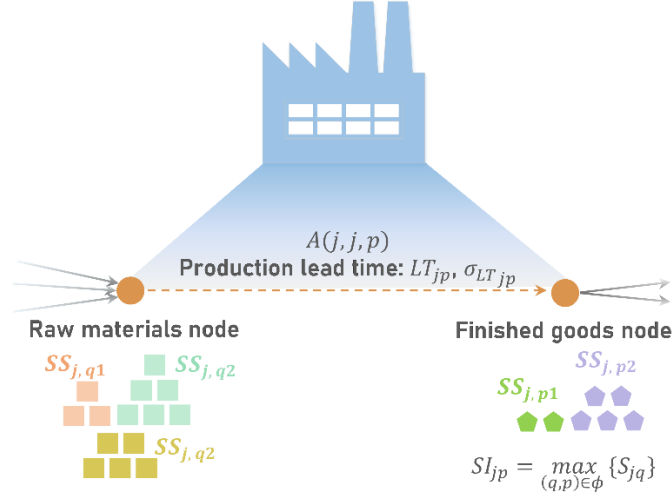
$A(j, j, p)$
Production lead time: $LT_{jp}$, $\sigma_{LT_{jp}}$

Raw materials node

$SS_{j,q1}$

$SS_{j,q2}$

$SS_{j,q2}$

Finished goods node

$SS_{j,p2}$

$SS_{j,p1}$

$SI_{jp} = \max_{(q,p)\in\phi} \{S_{jq}\}$